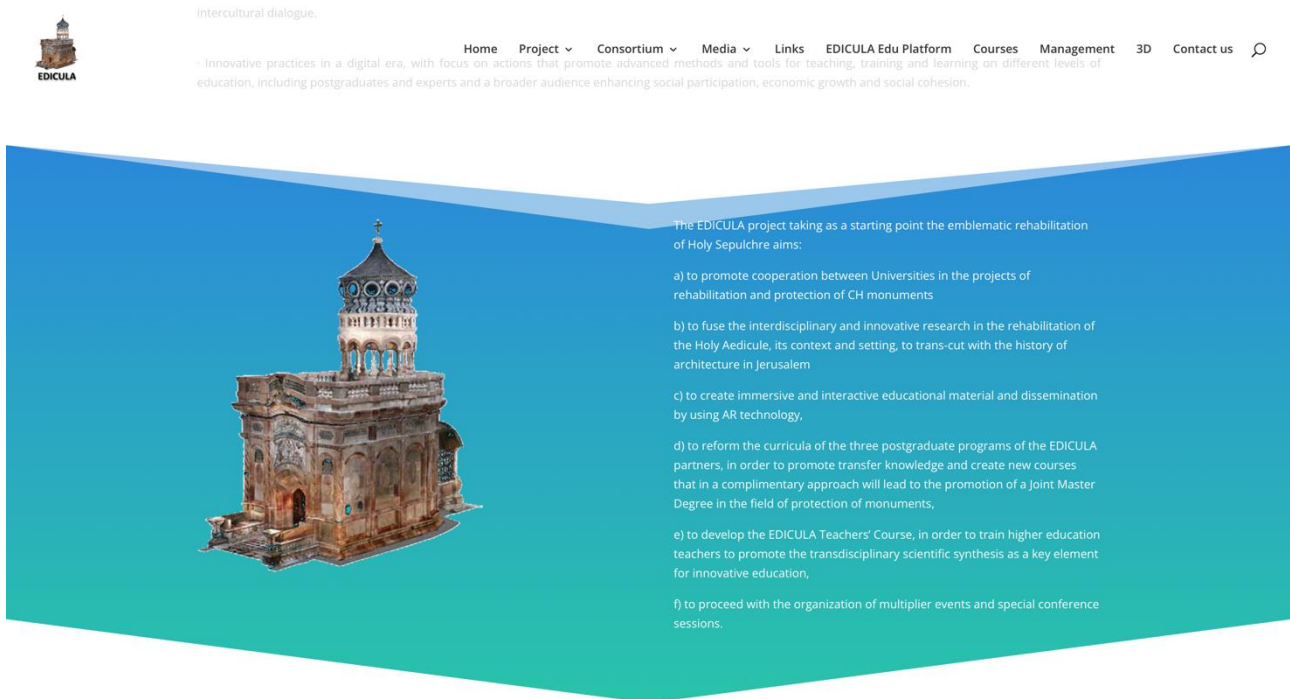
EDICULA

intercultural dialogue.

Home Project Consortium Media Links EDICULA Edu Platform Courses Management 3D Contact us

- Innovative practices in a digital era, with focus on actions that promote advanced methods and tools for teaching, training and learning on different levels of education, including postgraduates and experts and a broader audience enhancing social participation, economic growth and social cohesion.

The EDICULA project taking as a starting point the emblematic rehabilitation of Holy Sepulchre aims:

a) to promote cooperation between Universities in the projects of rehabilitation and protection of CH monuments

b) to fuse the interdisciplinary and innovative research in the rehabilitation of the Holy Aedicule, its context and setting, to trans-cut with the history of architecture in Jerusalem

c) to create immersive and interactive educational material and dissemination by using AR technology,

d) to reform the curricula of the three postgraduate programs of the EDICULA partners, in order to promote transfer knowledge and create new courses that in a complimentary approach will lead to the promotion of a Joint Master Degree in the field of protection of monuments,

e) to develop the EDICULA Teachers' Course, in order to train higher education teachers to promote the transdisciplinary scientific synthesis as a key element for innovative education,

f) to proceed with the organization of multiplier events and special conference sessions.